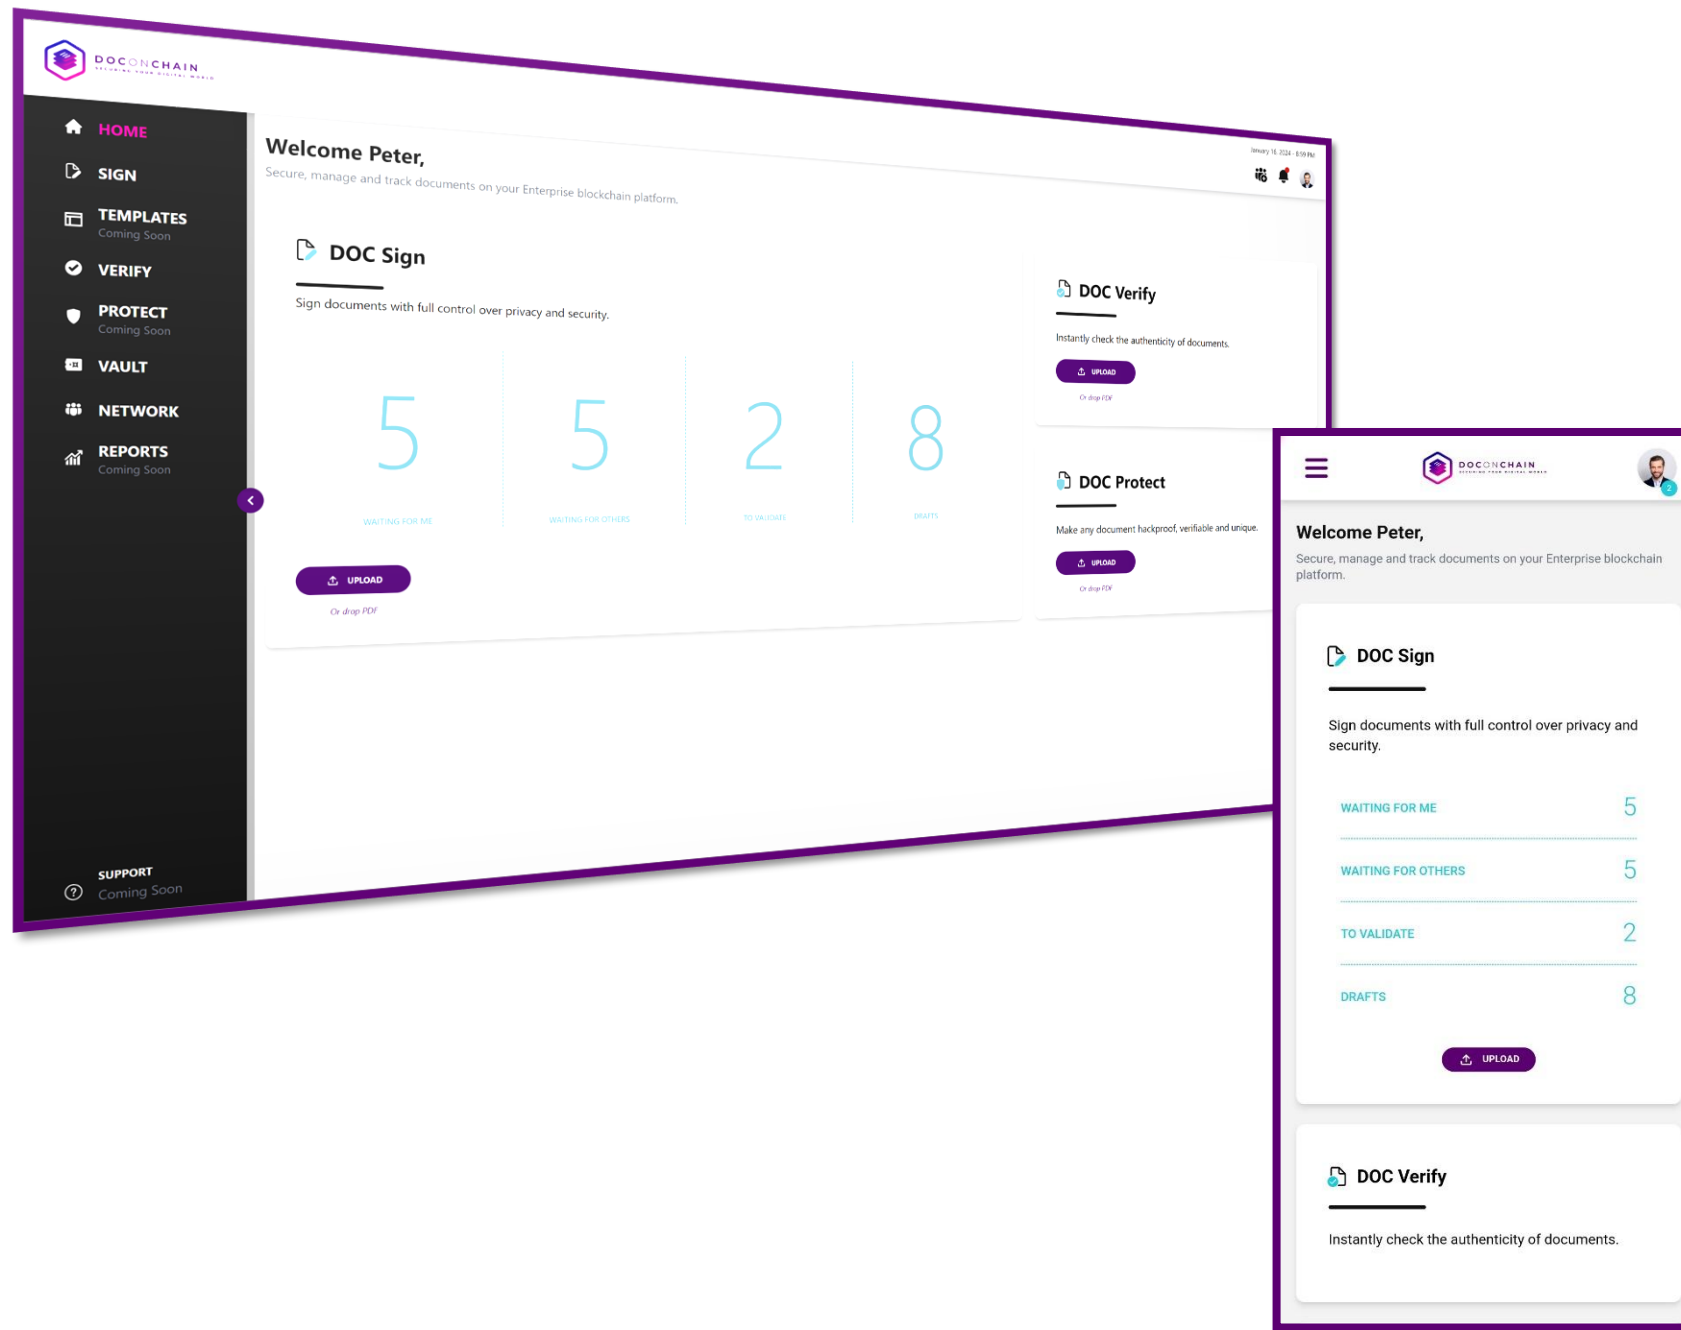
DOCONCHAIN
SECURING YOUR DIGITAL WORLD

HOME
SIGN
TEMPLATES
Coming Soon
VERIFY
PROTECT
Coming Soon
VAULT
NETWORK
REPORTS
Coming Soon

SUPPORT
Coming Soon

Welcome Peter,
Secure, manage and track documents on your Enterprise blockchain platform.

January 18, 2024 - 6:59 PM

DOC Sign
Sign documents with full control over privacy and security.

| 5 | 5 | 2 | 8 |
|---|---|---|---|
| WAITING FOR ME | WAITING FOR OTHERS | TO VALIDATE | DRAFTS |

UPLOAD
Or drop PDF

DOC Verify
Instantly check the authenticity of documents.
UPLOAD
Or drop PDF

DOC Protect
Make any document hackproof, verifiable and unique.
UPLOAD
Or drop PDF

DOCONCHAIN
SECURING YOUR DIGITAL WORLD
2

Welcome Peter,
Secure, manage and track documents on your Enterprise blockchain platform.

DOC Sign
Sign documents with full control over privacy and security.

WAITING FOR ME 5
WAITING FOR OTHERS 5
TO VALIDATE 2
DRAFTS 8

UPLOAD

DOC Verify
Instantly check the authenticity of documents.